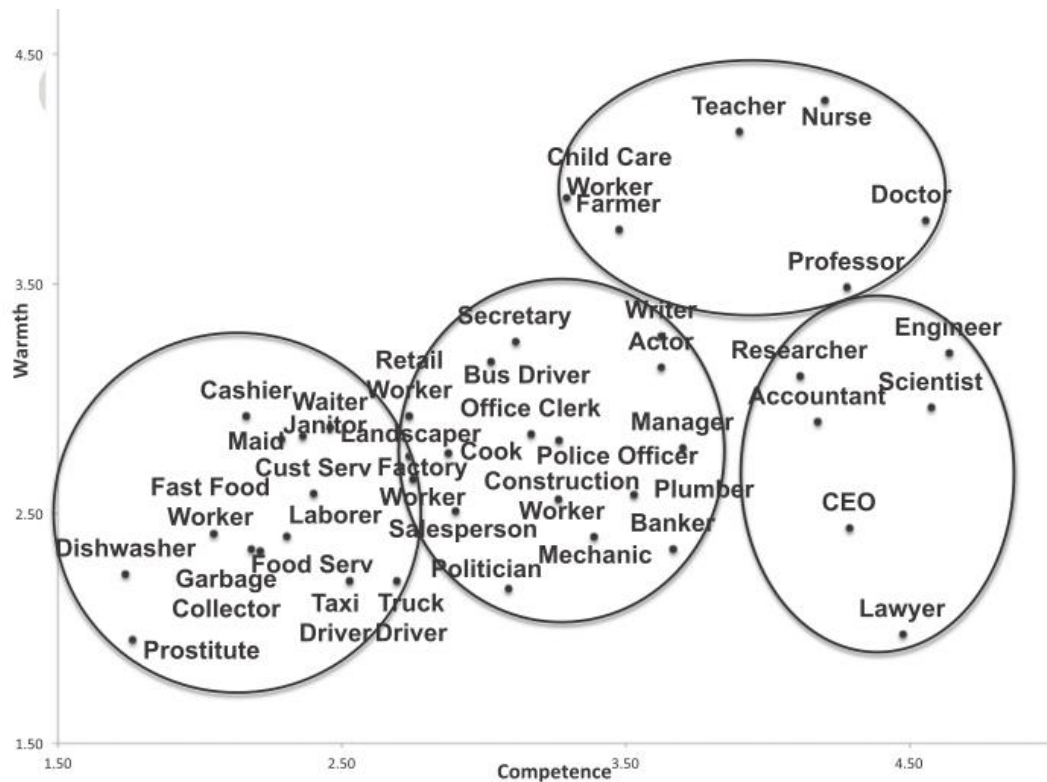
4.50

3.50

2.50

1.50

Warmth

Teacher
Nurse
Child Care Worker
Farmer
Doctor
Professor
Writer
Actor
Secretary
Retail Worker
Bus Driver
Researcher
Engineer
Scientist
Accountant
Cashier
Waiter
Janitor
Maid
Landscaper
Office Clerk
Manager
Cook
Police Officer
Cust Serv
Factory Worker
Construction Worker
Plumber
Fast Food Worker
Laborer
Salesperson
Banker
CEO
Dishwasher
Food Serv
Mechanic
Garbage Collector
Politician
Taxi Driver
Truck Driver
Lawyer
Prostitute

1.50
2.50
3.50
4.50
Competence